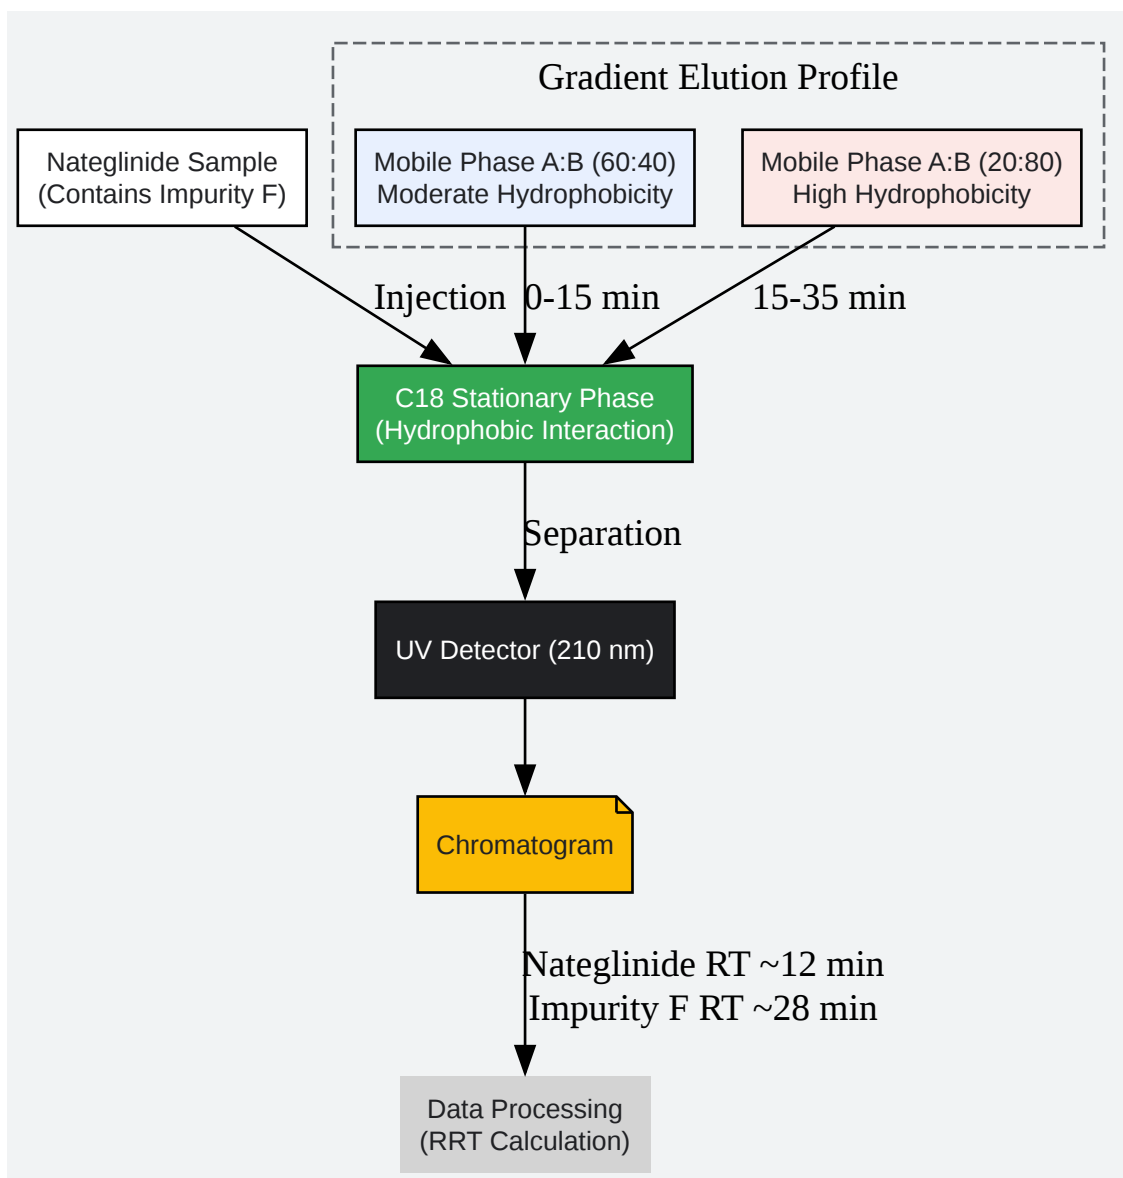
Gradient Elution Profile

Nateglinide Sample
(Contains Impurity F)

Mobile Phase A:B (60:40)
Moderate Hydrophobicity

Mobile Phase A:B (20:80)
High Hydrophobicity

Injection

0-15 min

15-35 min

C18 Stationary Phase
(Hydrophobic Interaction)

Separation

UV Detector (210 nm)

Chromatogram

Nateglinide RT ~12 min
Impurity F RT ~28 min

Data Processing
(RRT Calculation)